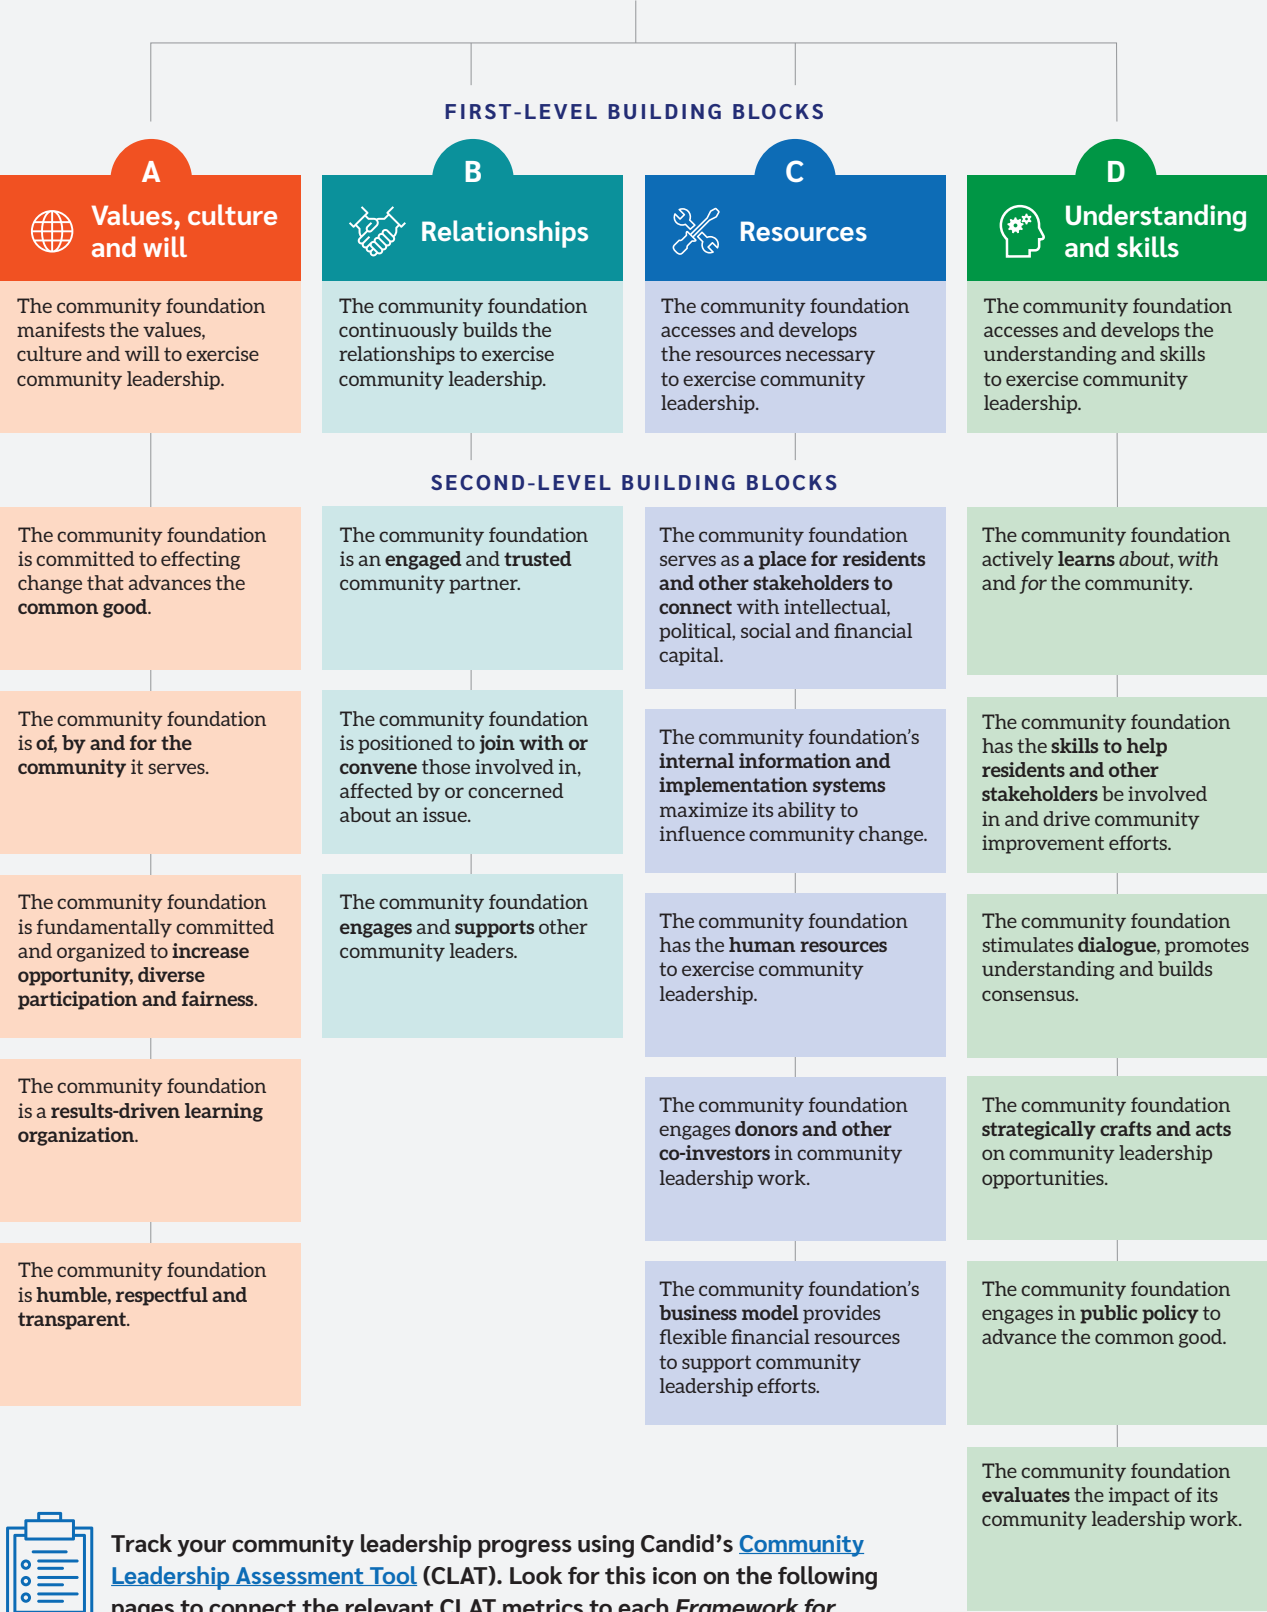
FIRST-LEVEL BUILDING BLOCKS

A
Values, culture and will

The community foundation manifests the values, culture and will to exercise community leadership.

B
Relationships

The community foundation continuously builds the relationships to exercise community leadership.

C
Resources

The community foundation accesses and develops the resources necessary to exercise community leadership.

D
Understanding and skills

The community foundation accesses and develops the understanding and skills to exercise community leadership.

SECOND-LEVEL BUILDING BLOCKS

The community foundation is committed to effecting change that advances the common good.

The community foundation is of, by and for the community it serves.

The community foundation is fundamentally committed and organized to increase opportunity, diverse participation and fairness.

The community foundation is a results-driven learning organization.

The community foundation is humble, respectful and transparent.

The community foundation is an engaged and trusted community partner.

The community foundation is positioned to join with or convene those involved in, affected by or concerned about an issue.

The community foundation engages and supports other community leaders.

The community foundation serves as a place for residents and other stakeholders to connect with intellectual, political, social and financial capital.

The community foundation's internal information and implementation systems maximize its ability to influence community change.

The community foundation has the human resources to exercise community leadership.

The community foundation engages donors and other co-investors in community leadership work.

The community foundation's business model provides flexible financial resources to support community leadership efforts.

The community foundation actively learns about, with and for the community.

The community foundation has the skills to help residents and other stakeholders be involved in and drive community improvement efforts.

The community foundation stimulates dialogue, promotes understanding and builds consensus.

The community foundation strategically crafts and acts on community leadership opportunities.

The community foundation engages in public policy to advance the common good.

The community foundation evaluates the impact of its community leadership work.

Track your community leadership progress using Candid's Community Leadership Assessment Tool (CLAT). Look for this icon on the following pages to connect the relevant CLAT metrics to each Framework for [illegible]